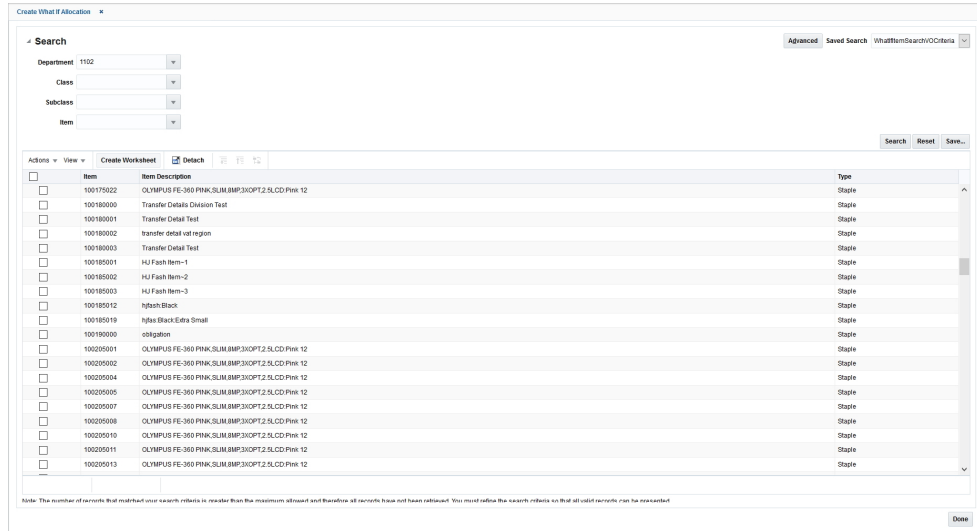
Create What If Allocation ×

Search

Advanced Saved Search WhatIfItemSearchVOCriteria

Department 1102

Class

Subclass

Item

Search Reset Save...

Actions View Create Worksheet Detach

| | Item | Item Description | Type |
|---|---|---|---|
| | 100175022 | OLYMPUS FE-360 PINK,SLIM,8MP,3XOPT,2.5LCD:Pink 12 | Staple |
| | 100180000 | Transfer Details Division Test | Staple |
| | 100180001 | Transfer Detail Test | Staple |
| | 100180002 | transfer detail vat region | Staple |
| | 100180003 | Transfer Detail Test | Staple |
| | 100185001 | HJ Fash Item--1 | Staple |
| | 100185002 | HJ Fash Item--2 | Staple |
| | 100185003 | HJ Fash Item--3 | Staple |
| | 100185012 | hjfash:Black | Staple |
| | 100185019 | hjfas:Black:Extra Small | Staple |
| | 100190000 | obligation | Staple |
| | 100205001 | OLYMPUS FE-360 PINK,SLIM,8MP,3XOPT,2.5LCD:Pink 12 | Staple |
| | 100205002 | OLYMPUS FE-360 PINK,SLIM,8MP,3XOPT,2.5LCD:Pink 12 | Staple |
| | 100205004 | OLYMPUS FE-360 PINK,SLIM,8MP,3XOPT,2.5LCD:Pink 12 | Staple |
| | 100205005 | OLYMPUS FE-360 PINK,SLIM,8MP,3XOPT,2.5LCD:Pink 12 | Staple |
| | 100205007 | OLYMPUS FE-360 PINK,SLIM,8MP,3XOPT,2.5LCD:Pink 12 | Staple |
| | 100205008 | OLYMPUS FE-360 PINK,SLIM,8MP,3XOPT,2.5LCD:Pink 12 | Staple |
| | 100205010 | OLYMPUS FE-360 PINK,SLIM,8MP,3XOPT,2.5LCD:Pink 12 | Staple |
| | 100205011 | OLYMPUS FE-360 PINK,SLIM,8MP,3XOPT,2.5LCD:Pink 12 | Staple |
| | 100205013 | OLYMPUS FE-360 PINK,SLIM,8MP,3XOPT,2.5LCD:Pink 12 | Staple |

Note: The number of records that matched your search criteria is greater than the maximum allowed and therefore all records have not been retrieved. You must refine the search criteria so that all valid records can be presented.

Done